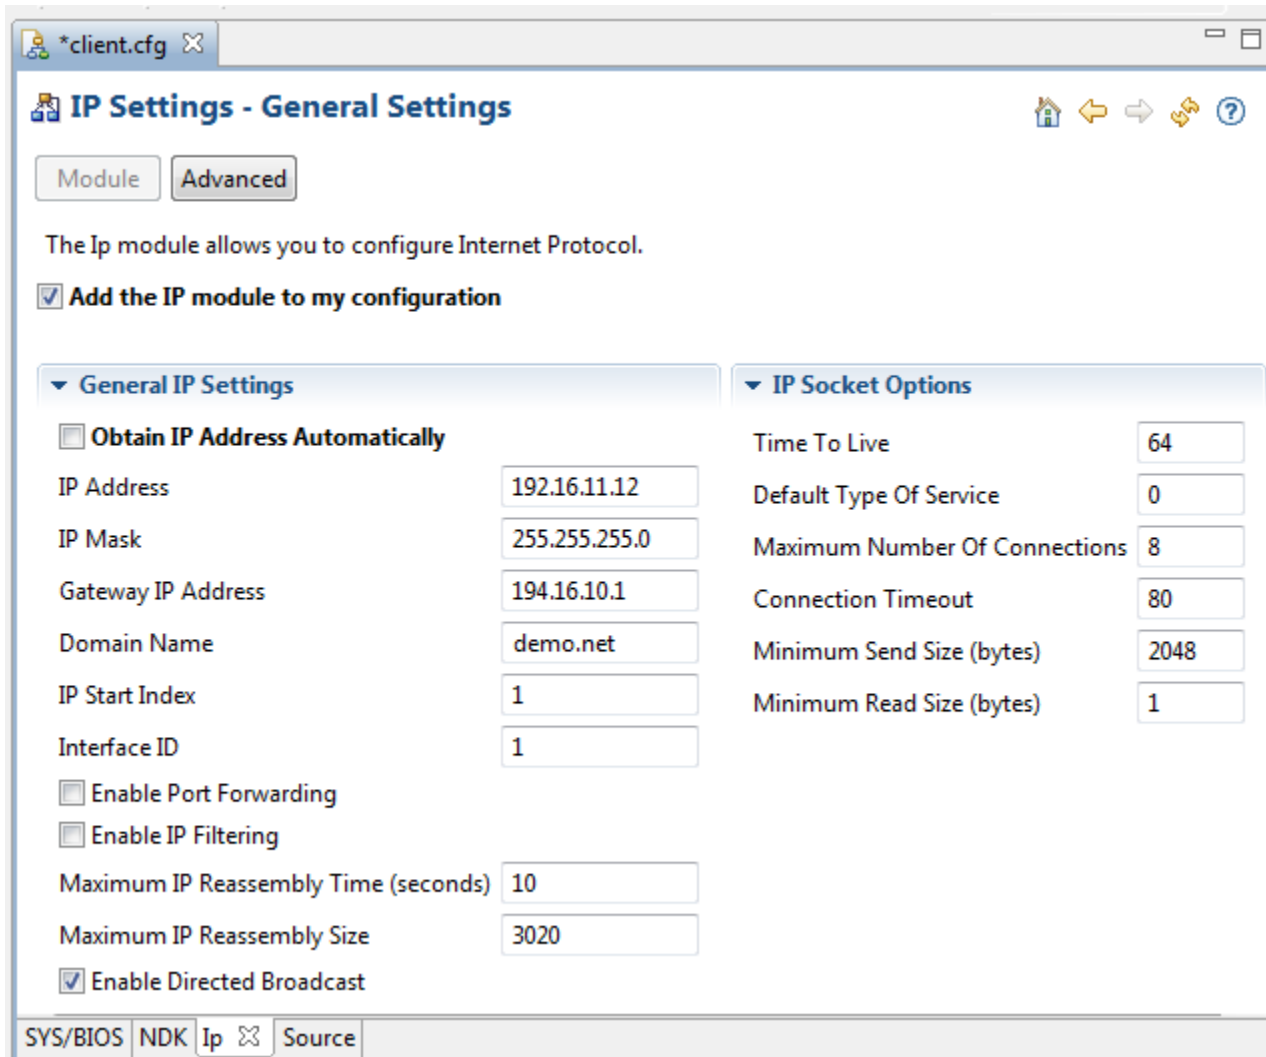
*client.cfg

IP Settings - General Settings

Module Advanced

The Ip module allows you to configure Internet Protocol.

Add the IP module to my configuration

General IP Settings

Obtain IP Address Automatically

| IP Address | 192.16.11.12 |
|---|---|
| IP Mask | 255.255.255.0 |
| Gateway IP Address | 194.16.10.1 |
| Domain Name | demo.net |
| IP Start Index | 1 |
| Interface ID | 1 |

Enable Port Forwarding

Enable IP Filtering

| Maximum IP Reassembly Time (seconds) | 10 |
|---|---|
| Maximum IP Reassembly Size | 3020 |

Enable Directed Broadcast

IP Socket Options

| Time To Live | 64 |
|---|---|
| Default Type Of Service | 0 |
| Maximum Number Of Connections | 8 |
| Connection Timeout | 80 |
| Minimum Send Size (bytes) | 2048 |
| Minimum Read Size (bytes) | 1 |

SYS/BIOS NDK Ip Source